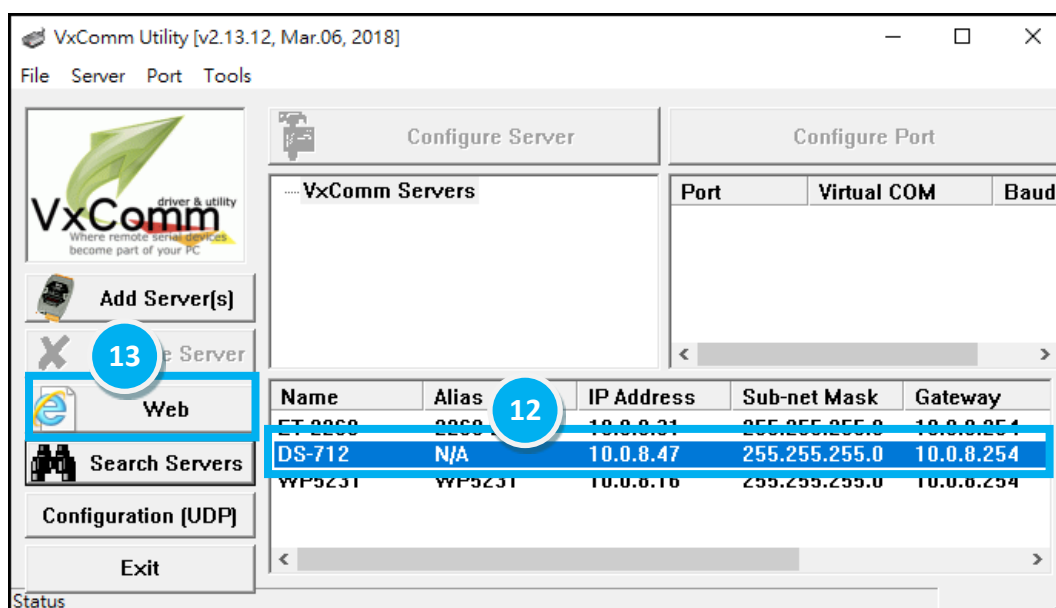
VxComm Utility [v2.13.12, Mar.06, 2018]

File Server Port Tools

VxComm driver & utility Where remote serial devices become part of your PC

Configure Server

Configure Port

VxComm Servers

| Port | Virtual COM | Baud |
|---|---|---|

Add Server[s]

13

e Server

Web

Search Servers

Configuration (UDP)

Exit

| Name | Alias | IP Address | Sub-net Mask | Gateway |
|---|---|---|---|---|
| ET-2268 | 2268 | 10.0.8.31 | 255.255.255.0 | 10.0.8.254 |
| DS-712 | N/A | 10.0.8.47 | 255.255.255.0 | 10.0.8.254 |
| WP5231 | WP5231 | 10.0.8.16 | 255.255.255.0 | 10.0.8.254 |

12

Status